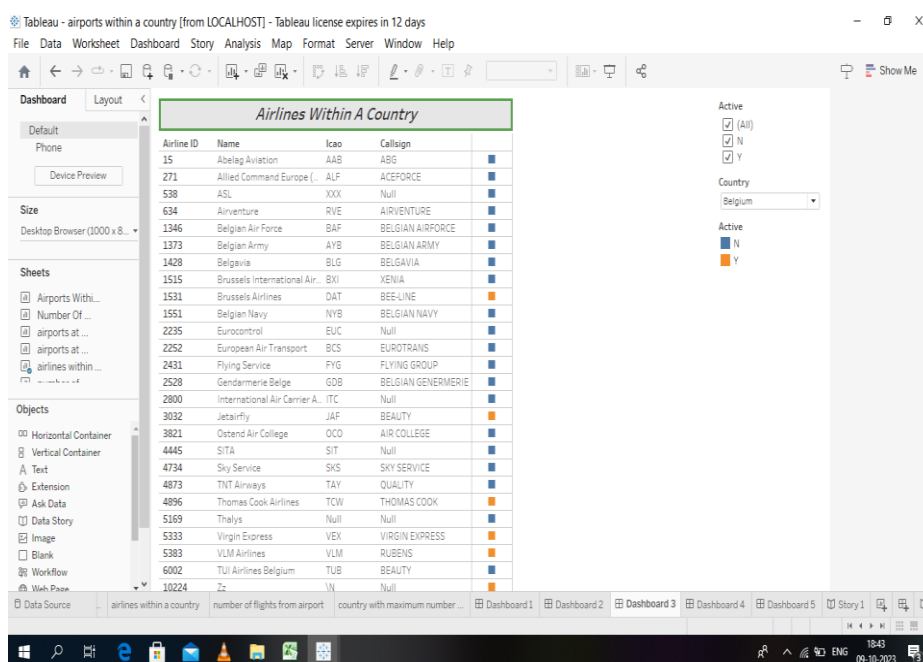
Tableau - airports within a country [from LOCALHOST] - Tableau license expires in 12 days

File Data Worksheet Dashboard Story Analysis Map Format Server Window Help

Show Me

Dashboard Layout

Default
Phone

Device Preview

Size

Desktop Browser (1000 x 8...

Sheets

Airports Withi...
Number Of ...
airports at ...
airports at ...
airlines within ...
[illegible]

Objects

Horizontal Container
Vertical Container
Text
Extension
Ask Data
Data Story
Image
Blank
Workflow
Web Page

Airlines Within A Country

| Airline ID | Name | Icao | Callsign |
|---|---|---|---|
| 15 | Abelag Aviation | AAB | ABG |
| 271 | Allied Command Europe (... | ALF | ACEFORCE |
| 538 | ASL | XXX | Null |
| 634 | Airventure | RVE | AIRVENTURE |
| 1346 | Belgian Air Force | BAF | BELGIAN AIRFORCE |
| 1373 | Belgian Army | AYB | BELGIAN ARMY |
| 1428 | Belgavia | BLG | BELGAVIA |
| 1515 | Brussels International Air... | BXI | XENIA |
| 1531 | Brussels Airlines | DAT | BEE-LINE |
| 1551 | Belgian Navy | NYB | BELGIAN NAVY |
| 2235 | Eurocontrol | EUC | Null |
| 2252 | European Air Transport | BCS | EUROTRANS |
| 2431 | Flying Service | FYG | FLYING GROUP |
| 2528 | Gendarmerie Belge | GDB | BELGIAN GENERMERIE |
| 2800 | International Air Carrier A... | ITC | Null |
| 3032 | Jetairfly | JAF | BEAUTY |
| 3821 | Ostend Air College | OCO | AIR COLLEGE |
| 4445 | SITA | SIT | Null |
| 4734 | Sky Service | SKS | SKY SERVICE |
| 4873 | TNT Airways | TAY | QUALITY |
| 4896 | Thomas Cook Airlines | TCW | THOMAS COOK |
| 5169 | Thalys | Null | Null |
| 5333 | Virgin Express | VEX | VIRGIN EXPRESS |
| 5383 | VLM Airlines | VLM | RUBENS |
| 6002 | TUI Airlines Belgium | TUB | BEAUTY |
| 10224 | Zz | \N | Null |

Active
(All)
N
Y

Country
Belgium

Active
N
Y

Data Source | airlines within a country | number of flights from airport | country with maximum number ... | Dashboard 1 | Dashboard 2 | Dashboard 3 | Dashboard 4 | Dashboard 5 | Story 1

ENG 18:43 09-10-2023